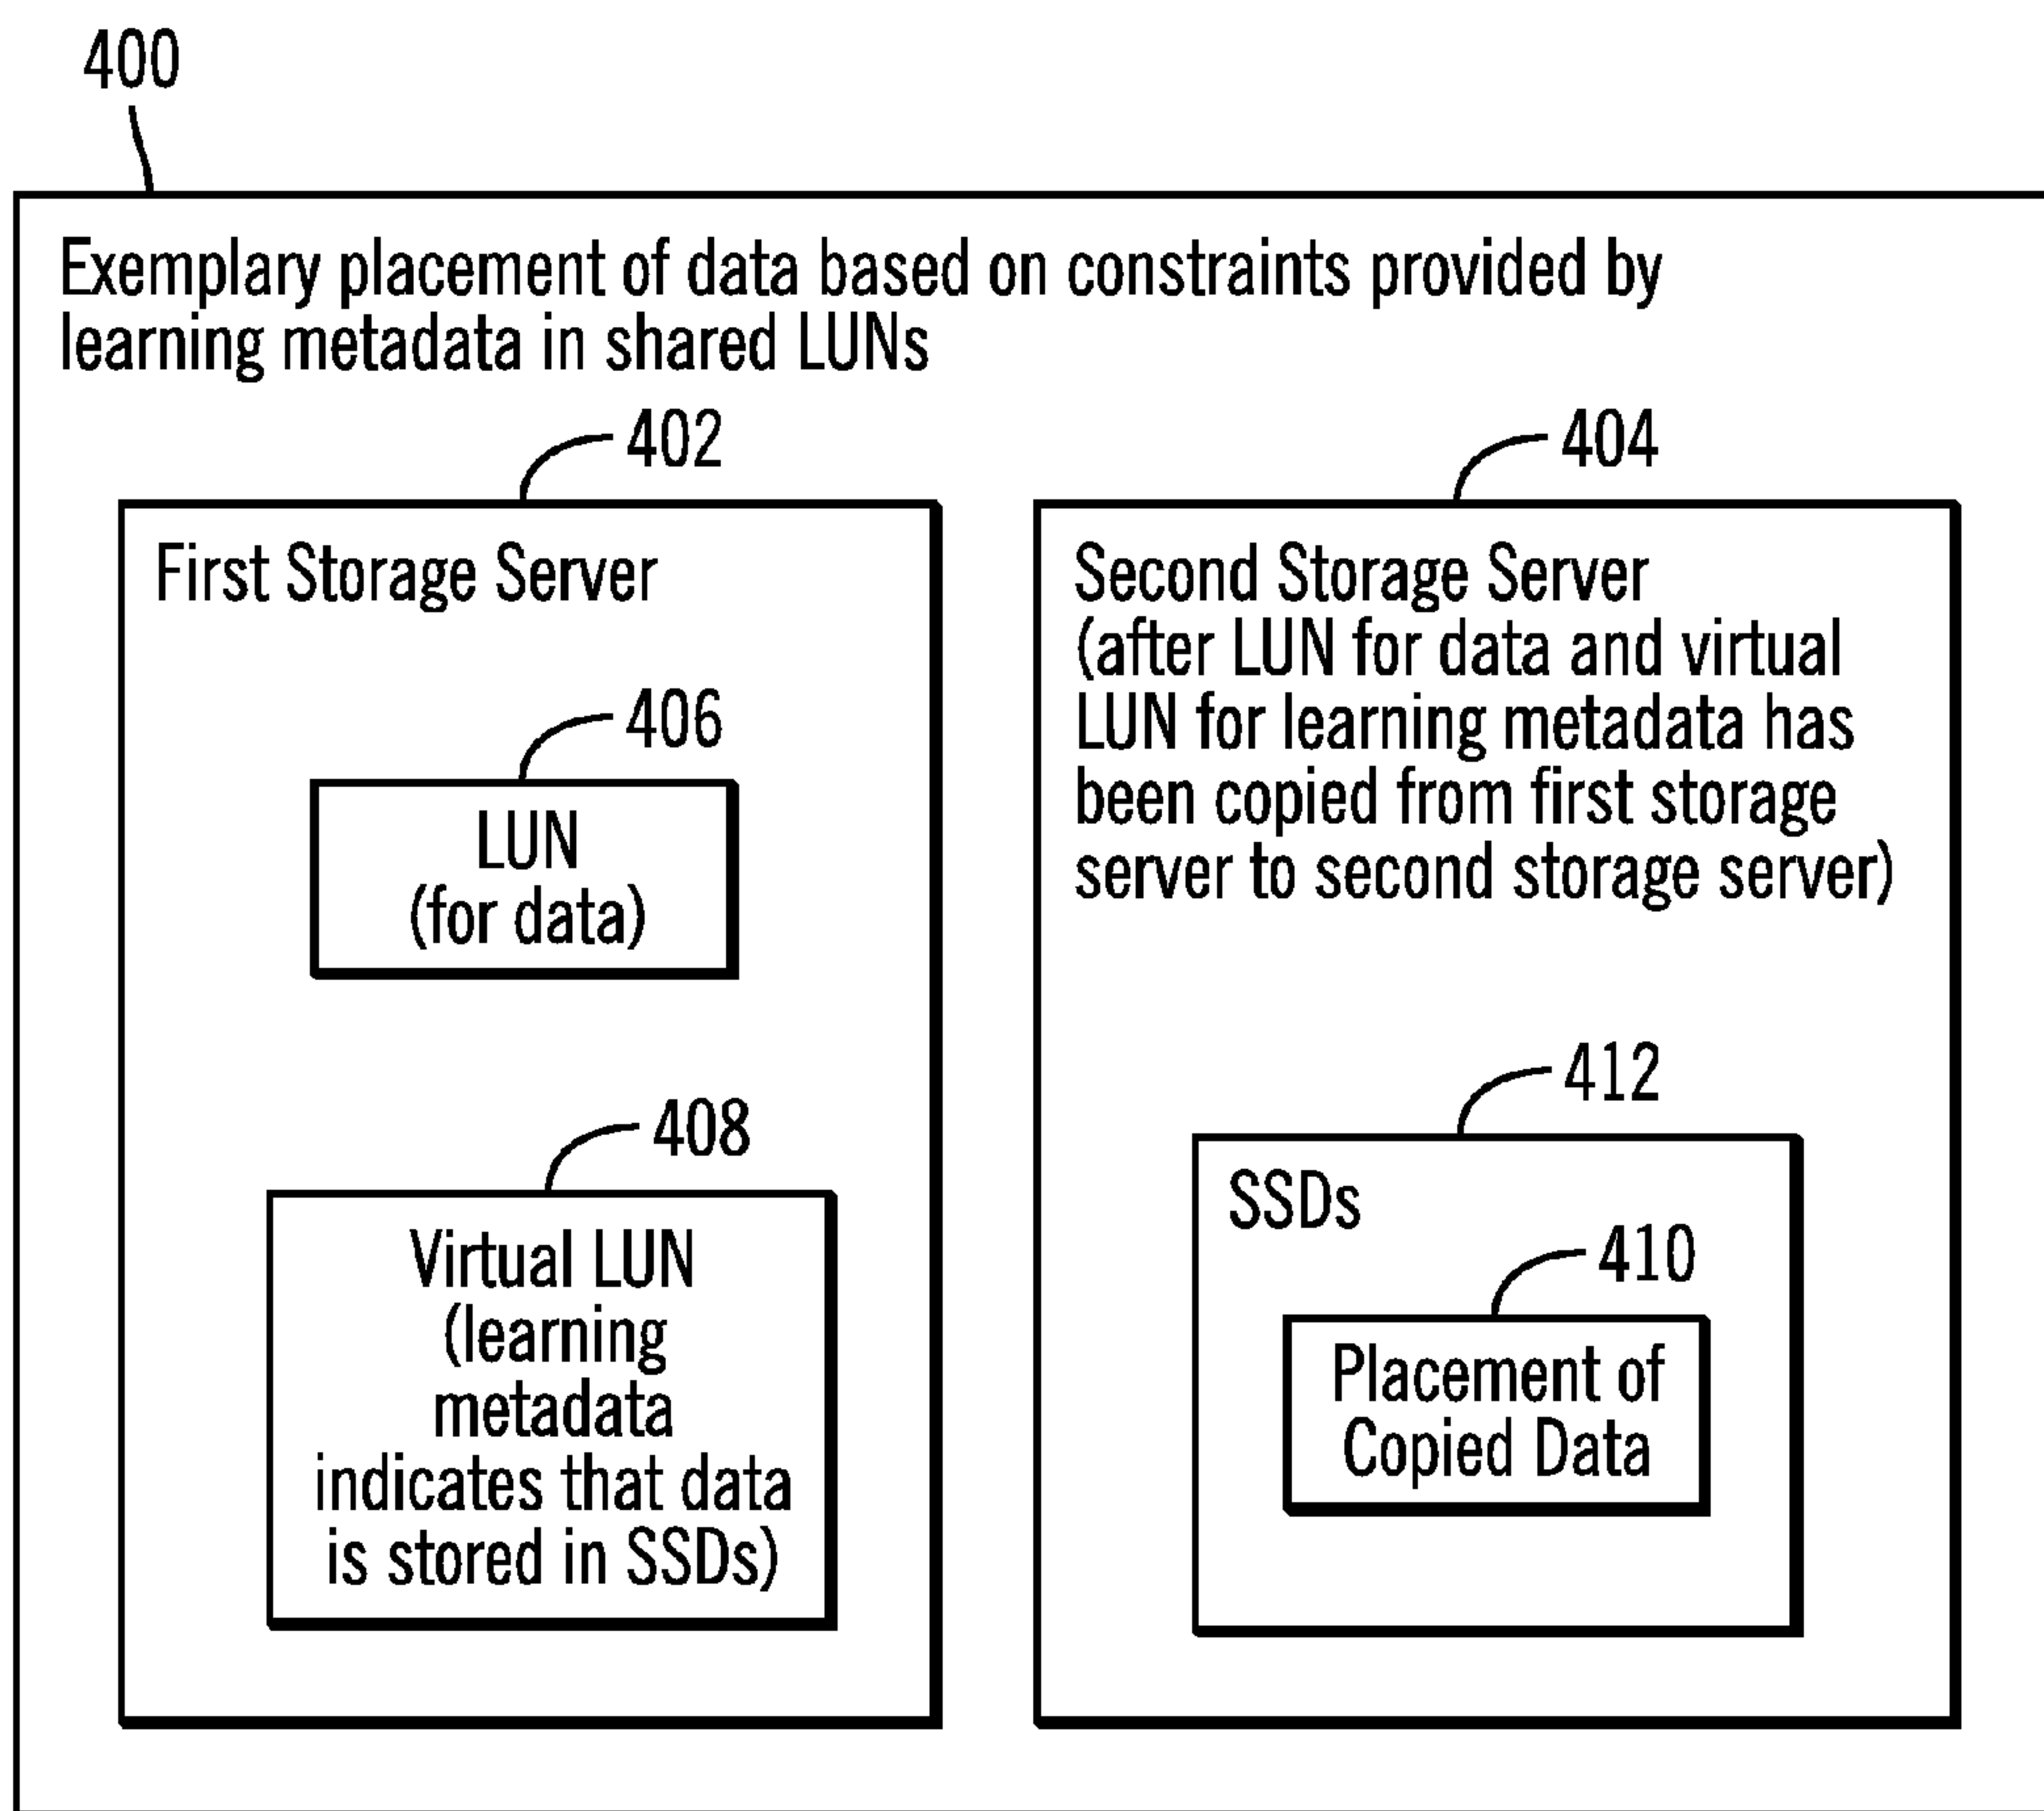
400

Exemplary placement of data based on constraints provided by learning metadata in shared LUNs

402

First Storage Server

406

LUN
(for data)

408

Virtual LUN
(learning metadata indicates that data is stored in SSDs)

404

Second Storage Server
(after LUN for data and virtual LUN for learning metadata has been copied from first storage server to second storage server)

412

SSDs

410

Placement of Copied Data